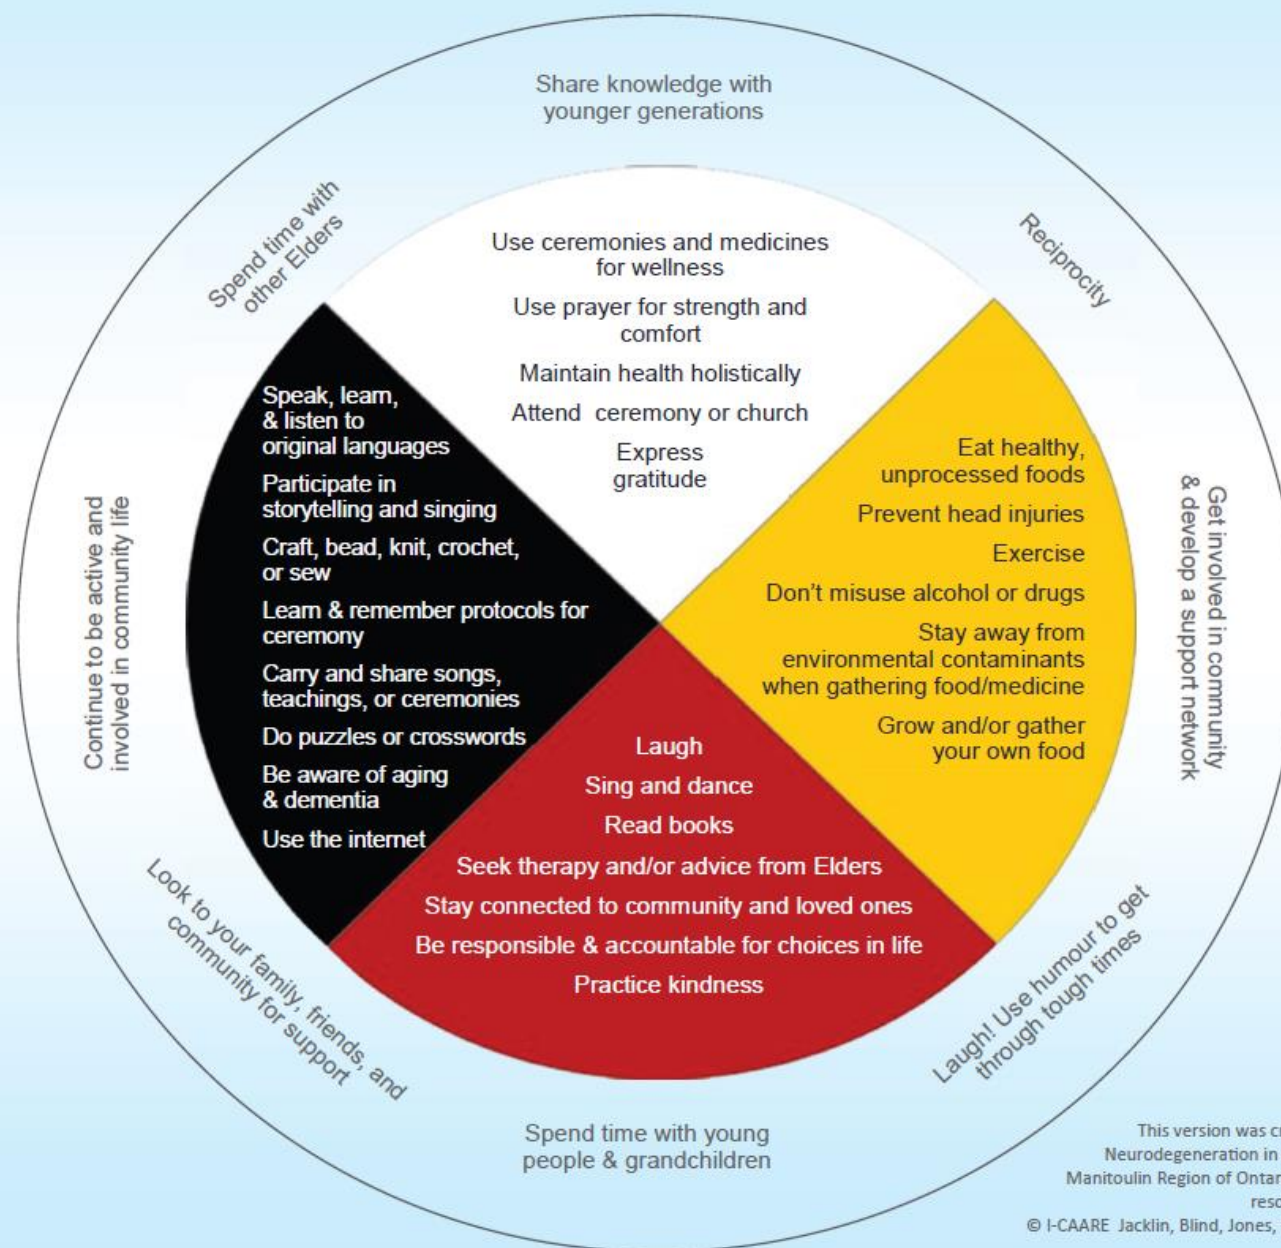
Share knowledge with younger generations

Spend time with other Elders

Reciprocity

Use ceremonies and medicines for wellness

Use prayer for strength and comfort

Maintain health holistically

Attend ceremony or church

Express gratitude

Speak, learn, & listen to original languages

Participate in storytelling and singing

Craft, bead, knit, crochet, or sew

Learn & remember protocols for ceremony

Carry and share songs, teachings, or ceremonies

Do puzzles or crosswords

Be aware of aging & dementia

Use the internet

Eat healthy, unprocessed foods

Prevent head injuries

Exercise

Don't misuse alcohol or drugs

Stay away from environmental contaminants when gathering food/medicine

Grow and/or gather your own food

Laugh

Sing and dance

Read books

Seek therapy and/or advice from Elders

Stay connected to community and loved ones

Be responsible & accountable for choices in life

Practice kindness

Continue to be active and involved in community life

Get involved in community & develop a support network

Look to your family, friends, and community for support

Laugh! Use humour to get through tough times

Spend time with young people & grandchildren

This version was c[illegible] Neurodegeneration in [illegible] Manitoulin Region of Ontar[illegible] reso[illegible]
© I-CAARE Jacklin, Blind, Jones, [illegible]